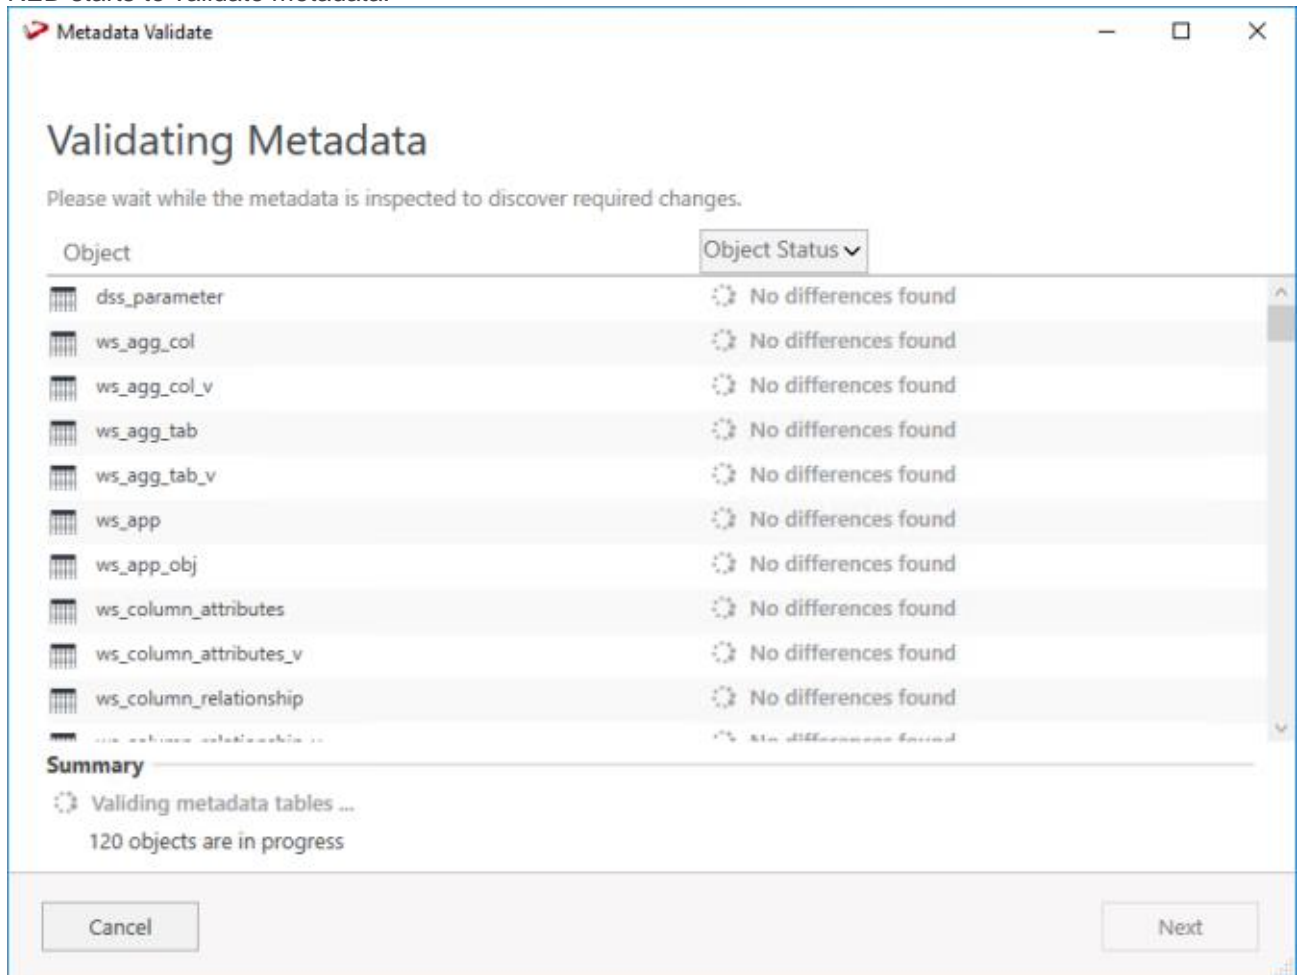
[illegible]

Metadata Validate

Validating Metadata

Please wait while the metadata is inspected to discover required changes.

| Object | Object Status |
|---|---|
| dss_parameter | No differences found |
| ws_agg_col | No differences found |
| ws_agg_col_v | No differences found |
| ws_agg_tab | No differences found |
| ws_agg_tab_v | No differences found |
| ws_app | No differences found |
| ws_app_obj | No differences found |
| ws_column_attributes | No differences found |
| ws_column_attributes_v | No differences found |
| ws_column_relationship | No differences found |
| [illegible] | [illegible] |

Summary

Validing metadata tables ...

120 objects are in progress

Cancel

Next